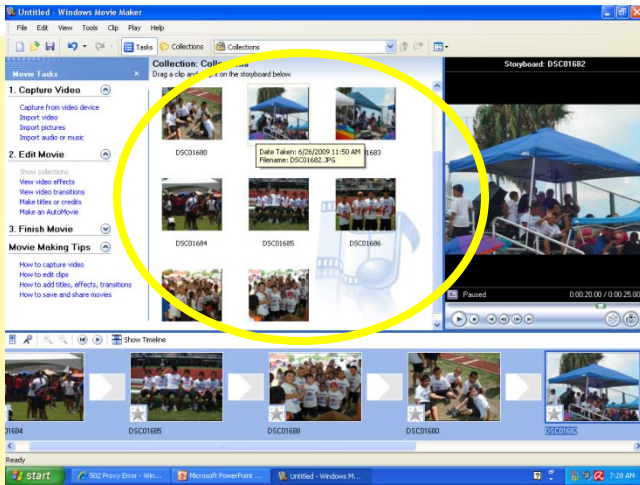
Untitled - Windows Movie Maker

File Edit View Tools Clip Play Help

Tasks Collections Collections

Movie Tasks

1. Capture Video

Capture from video device
Import video
Import pictures
Import audio or music

2. Edit Movie

Show collections
View video effects
View video transitions
Make titles or credits
Make an AutoMovie

3. Finish Movie

Movie Making Tips

How to capture video
How to edit clips
How to add titles, effects, transitions
How to save and share movies

Collection: Collections
Drag a clip and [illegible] on the storyboard below.

DSC01680

Date Taken: 6/26/2009 11:50 AM
Filename: DSC01682.JPG

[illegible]683

DSC01684 DSC01685 DSC01686

Storyboard: DSC01682

Paused 0:00:20.00 / 0:00:25.00

Show Timeline

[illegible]1684 DSC01685 DSC01688 DSC01680 DSC01682

Ready

start 502 Proxy Error - Win... Microsoft PowerPoint ... Untitled - Windows M... 7:28 AM